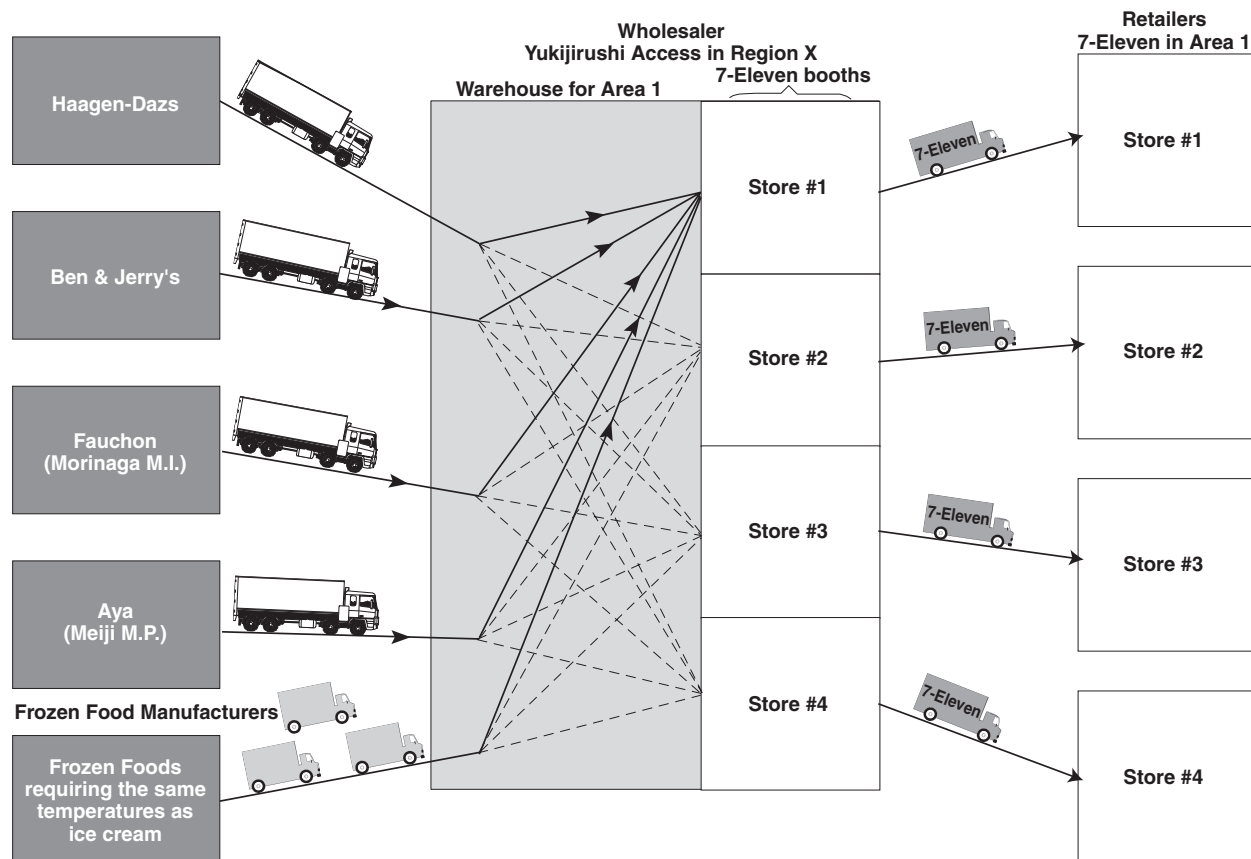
Wholesaler
Yukijirushi Access in Region X

Retailers
7-Eleven in Area 1

7-Eleven booths

Warehouse for Area 1

Haagen-Dazs

Ben & Jerry's

Fauchon
(Morinaga M.I.)

Aya
(Meiji M.P.)

Frozen Food Manufacturers

Frozen Foods requiring the same temperatures as ice cream

Store #1

Store #2

Store #3

Store #4

7-Eleven

7-Eleven

7-Eleven

7-Eleven

Store #1

Store #2

Store #3

Store #4